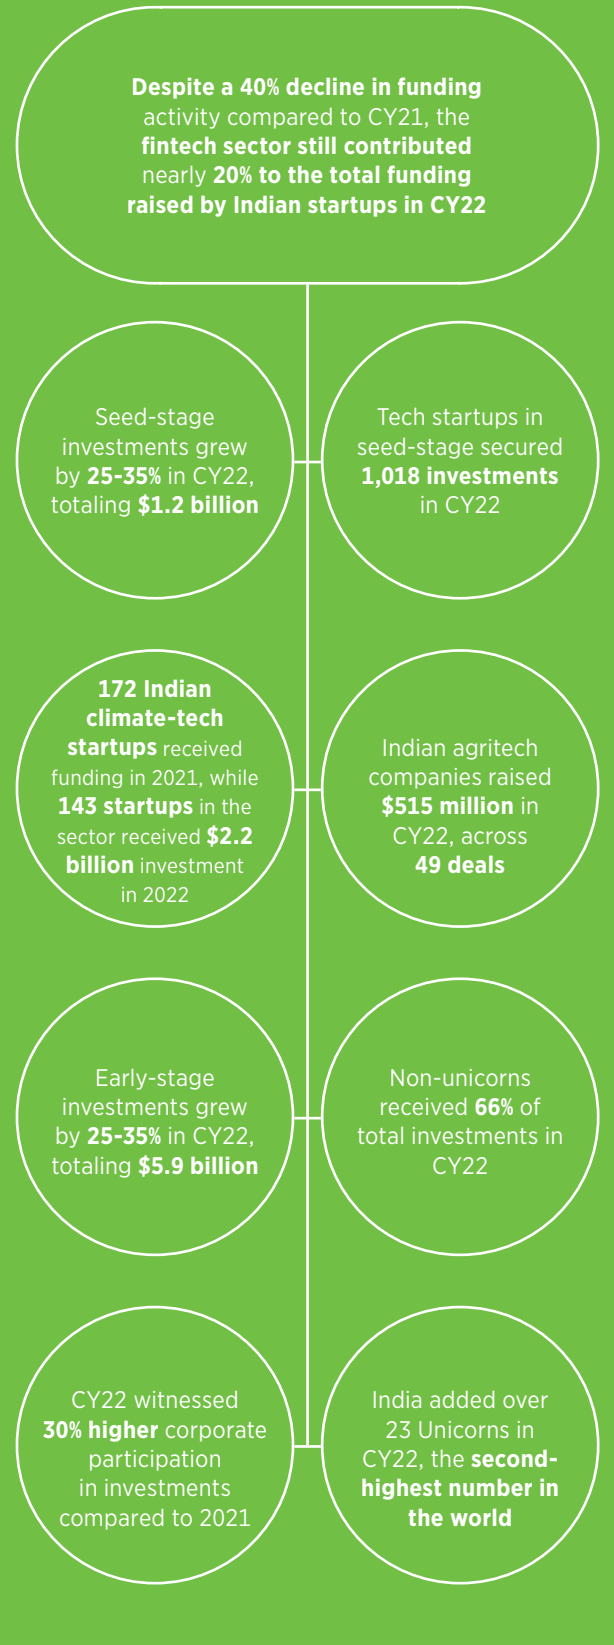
Despite a 40% decline in funding activity compared to CY21, the fintech sector still contributed nearly 20% to the total funding raised by Indian startups in CY22

Seed-stage investments grew by 25-35% in CY22, totaling $1.2 billion

Tech startups in seed-stage secured 1,018 investments in CY22

172 Indian climate-tech startups received funding in 2021, while 143 startups in the sector received $2.2 billion investment in 2022

Indian agritech companies raised $515 million in CY22, across 49 deals

Early-stage investments grew by 25-35% in CY22, totaling $5.9 billion

Non-unicorns received 66% of total investments in CY22

CY22 witnessed 30% higher corporate participation in investments compared to 2021

India added over 23 Unicorns in CY22, the second-highest number in the world